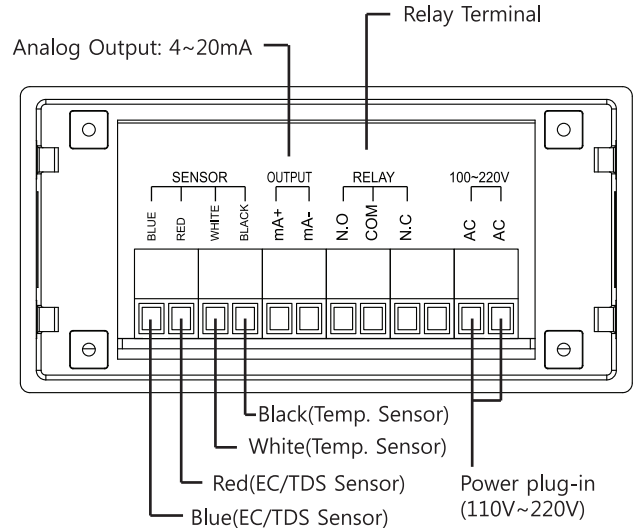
Relay Terminal

Analog Output: 4~20mA

SENSOR

BLUE RED WHITE BLACK

OUTPUT

mA+ mA-

RELAY

N.O COM N.C

100~220V

AC AC

Black(Temp. Sensor)

White(Temp. Sensor)

Red(EC/TDS Sensor)

Blue(EC/TDS Sensor)

Power plug-in (110V~220V)